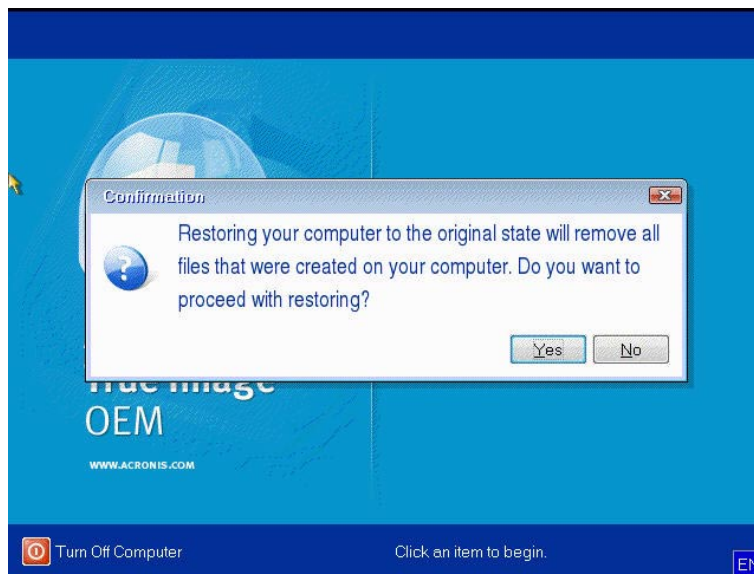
Confirmation

Restoring your computer to the original state will remove all files that were created on your computer. Do you want to proceed with restoring?

Yes No

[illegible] Image
OEM

WWW.ACRONIS.COM

Turn Off Computer

Click an item to begin.

EN